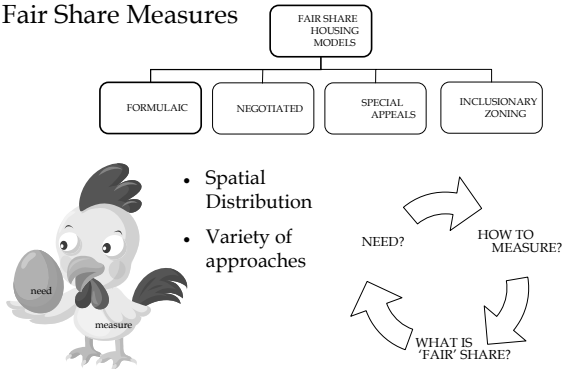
Fair Share Measures

FAIR SHARE HOUSING MODELS

FORMULAIC

NEGOTIATED

SPECIAL APPEALS

INCLUSIONARY ZONING

- Spatial Distribution
- Variety of approaches

need

measure

NEED?

HOW TO MEASURE?

WHAT IS 'FAIR' SHARE?